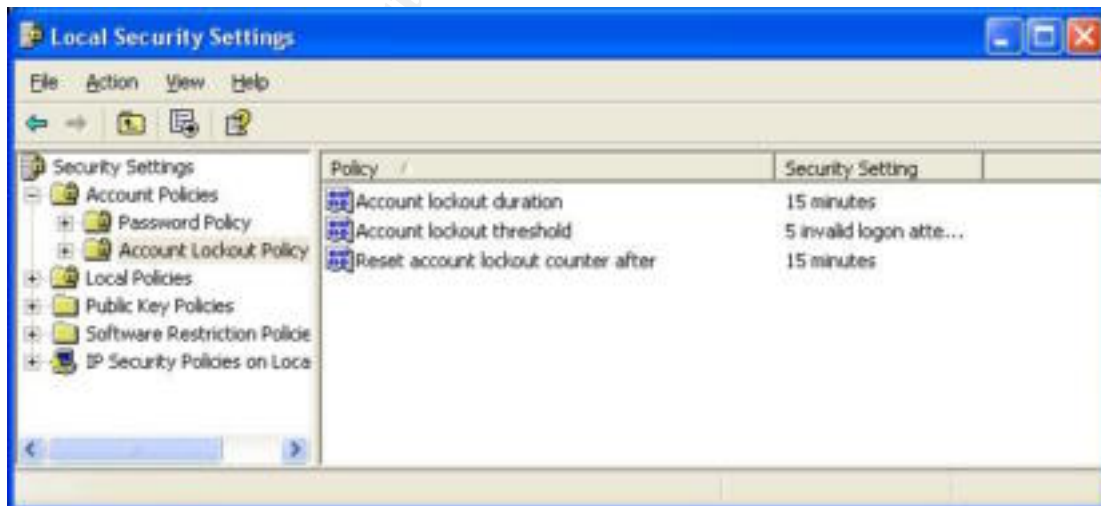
Local Security Settings

File Action View Help

Security Settings
Account Policies
Password Policy
Account Lockout Policy
Local Policies
Public Key Policies
Software Restriction Policie
IP Security Policies on Loca

| Policy | Security Setting |
|---|---|
| Account lockout duration | 15 minutes |
| Account lockout threshold | 5 invalid logon atte... |
| Reset account lockout counter after | 15 minutes |